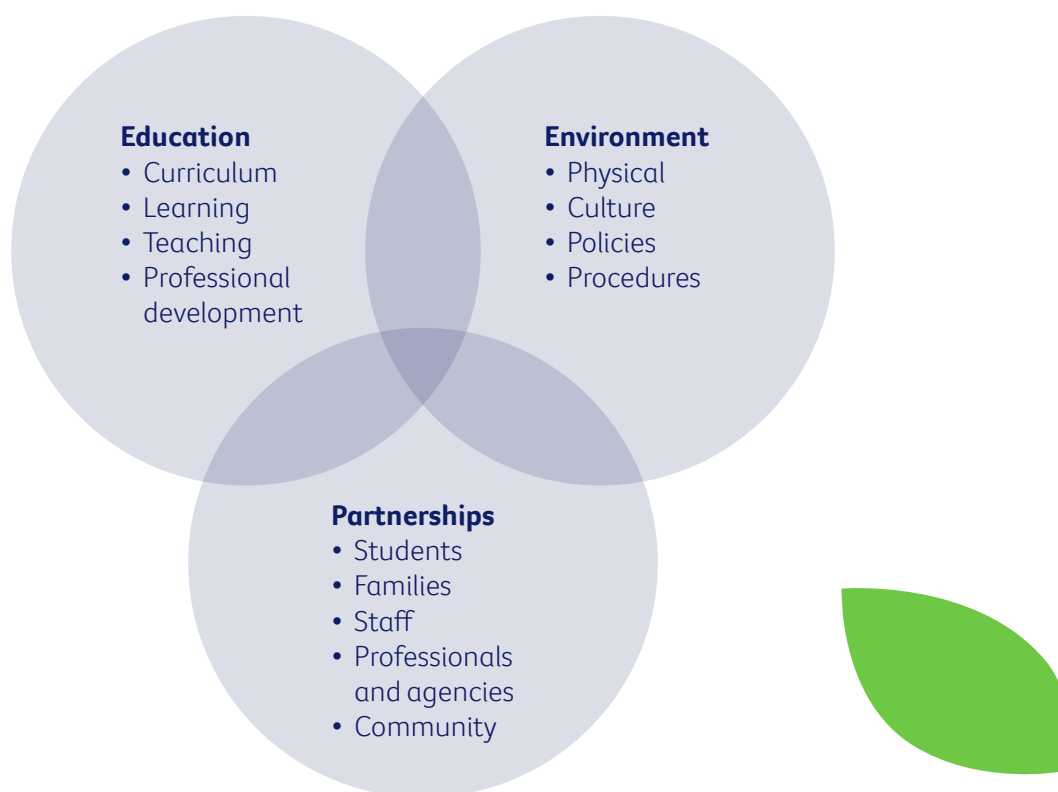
**Education**
• Curriculum
• Learning
• Teaching
• Professional development

**Environment**
• Physical
• Culture
• Policies
• Procedures

**Partnerships**
• Students
• Families
• Staff
• Professionals and agencies
• Community